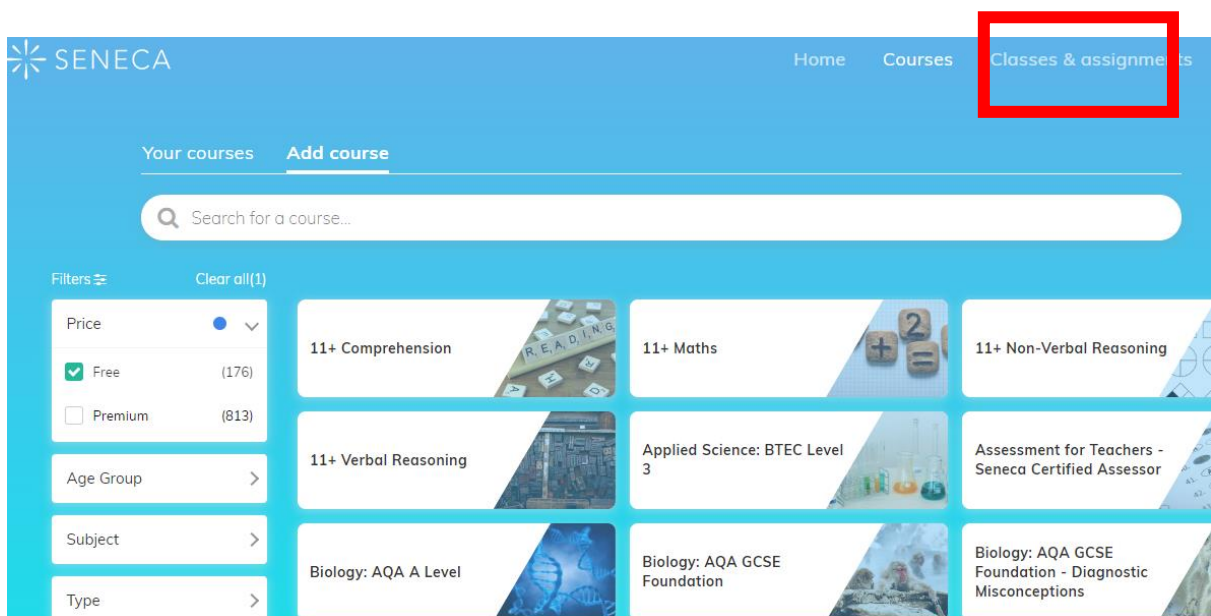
SENECA

Home Courses Classes & assignme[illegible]ts

Your courses Add course

Search for a course...

Filters

Clear all(1)

Price

Free (176)

Premium (813)

Age Group

Subject

Type

11+ Comprehension

11+ Maths

11+ Non-Verbal Reasoning

11+ Verbal Reasoning

Applied Science: BTEC Level 3

Assessment for Teachers - Seneca Certified Assessor

Biology: AQA A Level

Biology: AQA GCSE Foundation

Biology: AQA GCSE Foundation - Diagnostic Misconceptions